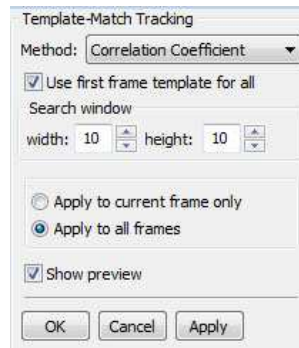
Template-Match Tracking

Method: Correlation Coefficient

Use first frame template for all

Search window

width: 10 height: 10

Apply to current frame only

Apply to all frames

Show preview

OK Cancel Apply